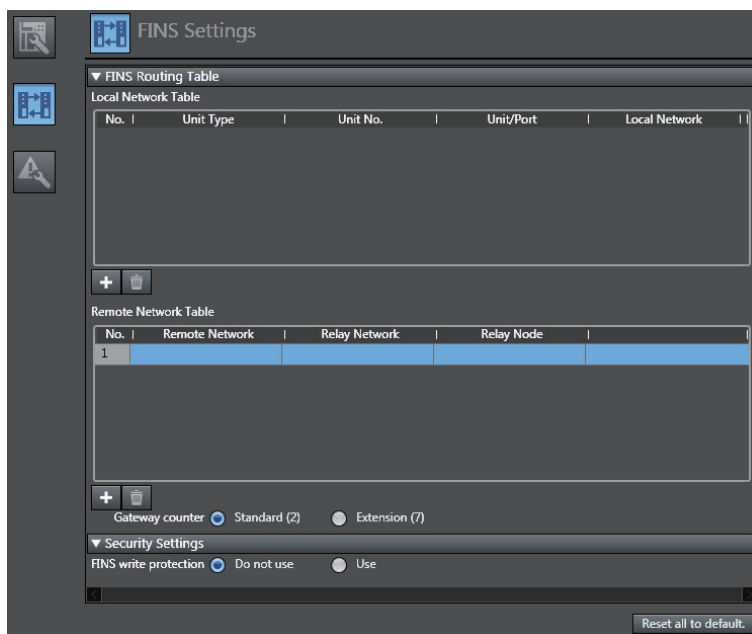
FINS Settings

▼ FINS Routing Table

Local Network Table

| No. | Unit Type | Unit No. | Unit/Port | Local Network |
|---|---|---|---|---|

+

Remote Network Table

| No. | Remote Network | Relay Network | Relay Node |
|---|---|---|---|
| 1 | | | |

+

Gateway counter Standard (2) Extension (7)

▼ Security Settings

FINS write protection Do not use Use

Reset all to default.